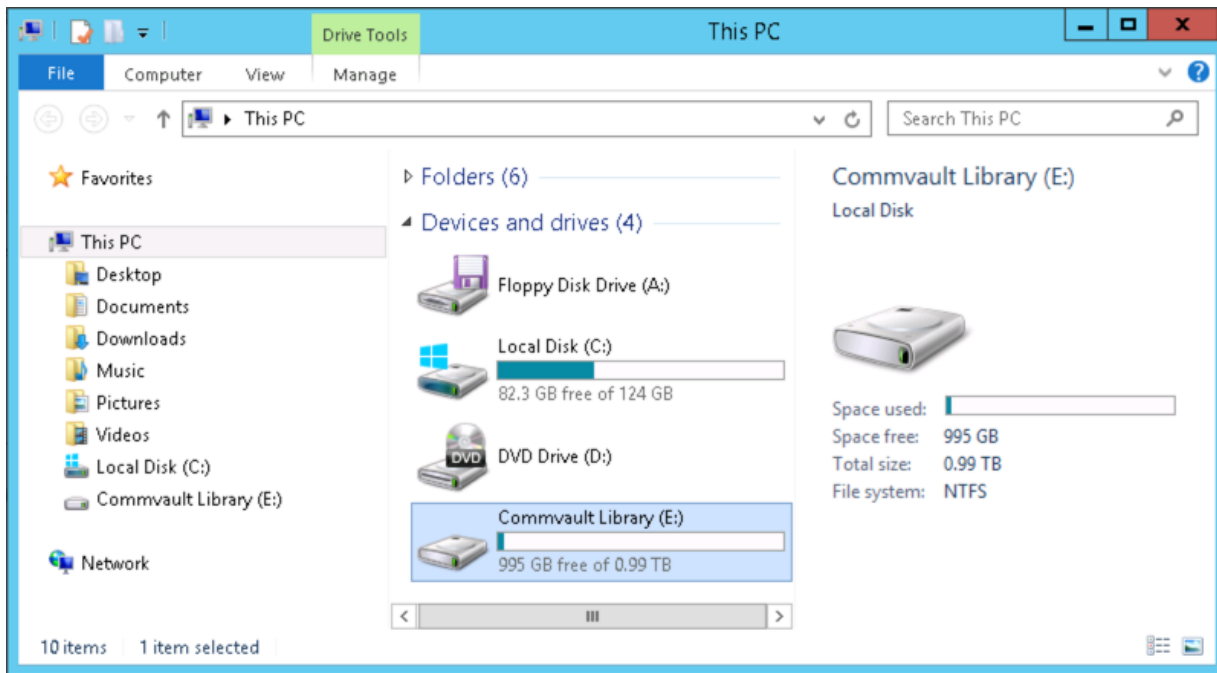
Drive Tools

This PC

File

Computer

View

Manage

This PC

Search This PC

Favorites

This PC

Desktop

Documents

Downloads

Music

Pictures

Videos

Local Disk (C:)

Commvault Library (E:)

Network

Folders (6)

Devices and drives (4)

Floppy Disk Drive (A:)

Local Disk (C:)

82.3 GB free of 124 GB

DVD

DVD Drive (D:)

Commvault Library (E:)

995 GB free of 0.99 TB

Commvault Library (E:)

Local Disk

Space used:

Space free: 995 GB

Total size: 0.99 TB

File system: NTFS

10 items

1 item selected